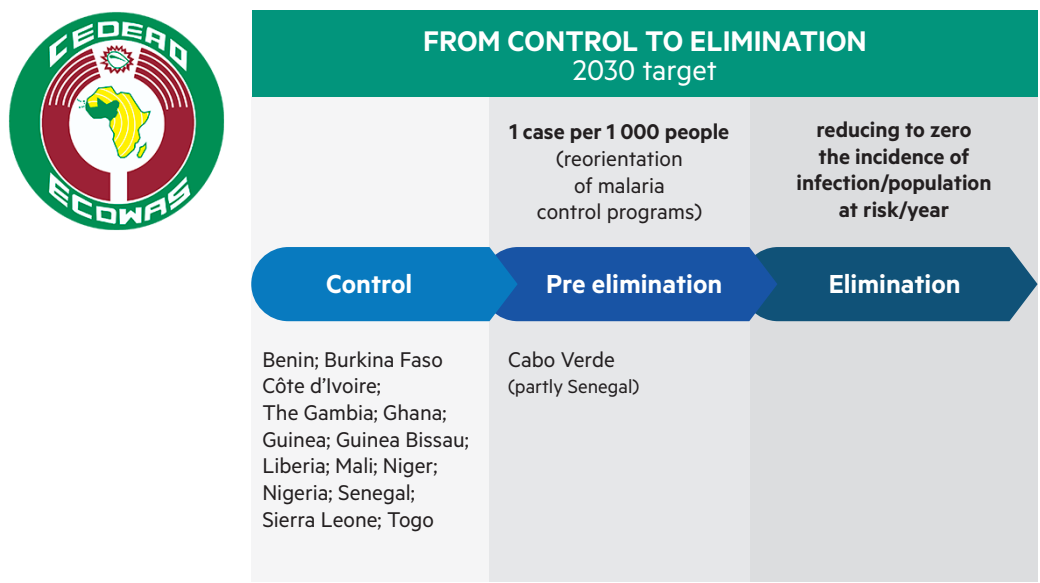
CEDEAO
ECOWAS

FROM CONTROL TO ELIMINATION
2030 target

1 case per 1 000 people (reorientation of malaria control programs)

reducing to zero the incidence of infection/population at risk/year

Control

Pre elimination

Elimination

Benin; Burkina Faso Côte d'Ivoire; The Gambia; Ghana; Guinea; Guinea Bissau; Liberia; Mali; Niger; Nigeria; Senegal; Sierra Leone; Togo

Cabo Verde (partly Senegal)